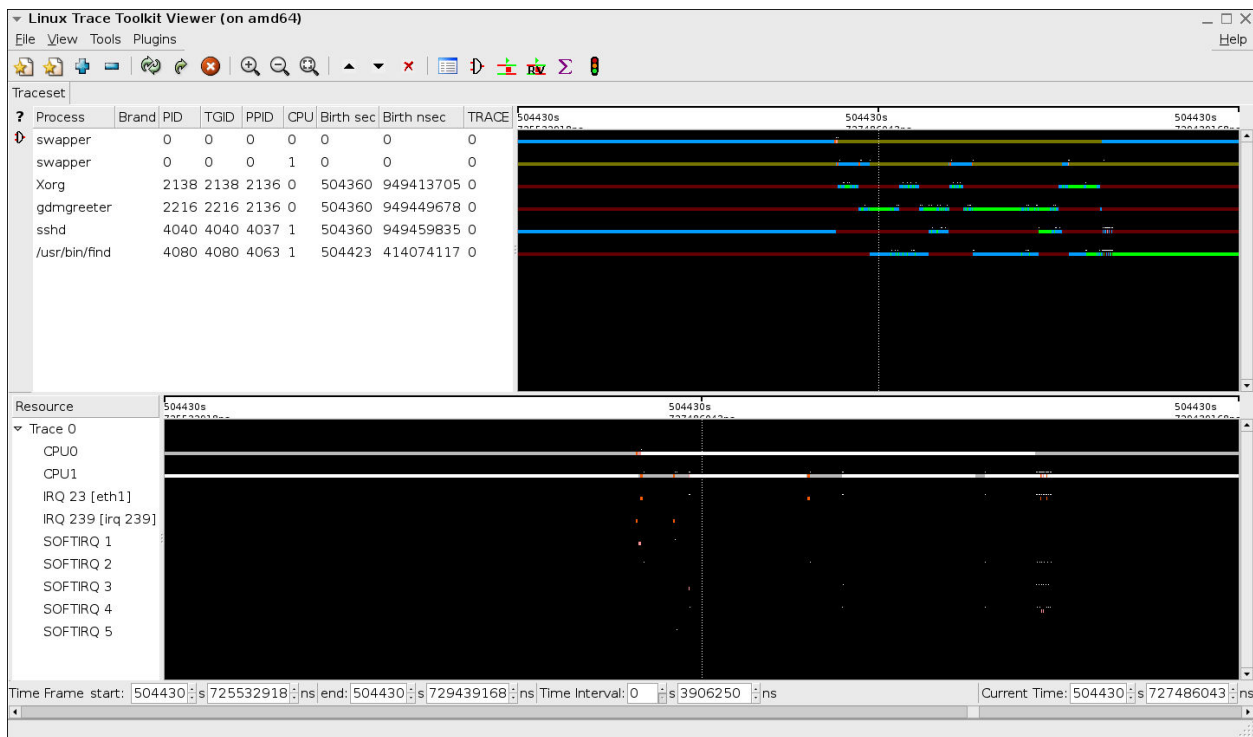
Linux Trace Toolkit Viewer (on amd64)

File View Tools Plugins

Help

Traceset

| ? | Process | Brand | PID | TGID | PPID | CPU | Birth sec | Birth nsec | TRACE |
|---|---|---|---|---|---|---|---|---|---|
| | swapper | | 0 | 0 | 0 | 0 | 0 | 0 | 0 |
| | swapper | | 0 | 0 | 0 | 1 | 0 | 0 | 0 |
| | Xorg | | 2138 | 2138 | 2136 | 0 | 504360 | 949413705 | 0 |
| | gdmgreeter | | 2216 | 2216 | 2136 | 0 | 504360 | 949449678 | 0 |
| | sshd | | 4040 | 4040 | 4037 | 1 | 504360 | 949459835 | 0 |
| | /usr/bin/find | | 4080 | 4080 | 4063 | 1 | 504423 | 414074117 | 0 |

504430s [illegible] 504430s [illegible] 504430s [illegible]

Resource

504430s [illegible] 504430s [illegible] 504430s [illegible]

Trace 0
CPU0
CPU1
IRQ 23 [eth1]
IRQ 239 [irq 239]
SOFTIRQ 1
SOFTIRQ 2
SOFTIRQ 3
SOFTIRQ 4
SOFTIRQ 5

Time Frame start: 504430 s 725532918 ns end: 504430 s 729439168 ns Time Interval: 0 s 3906250 ns

Current Time: 504430 s 727486043 ns